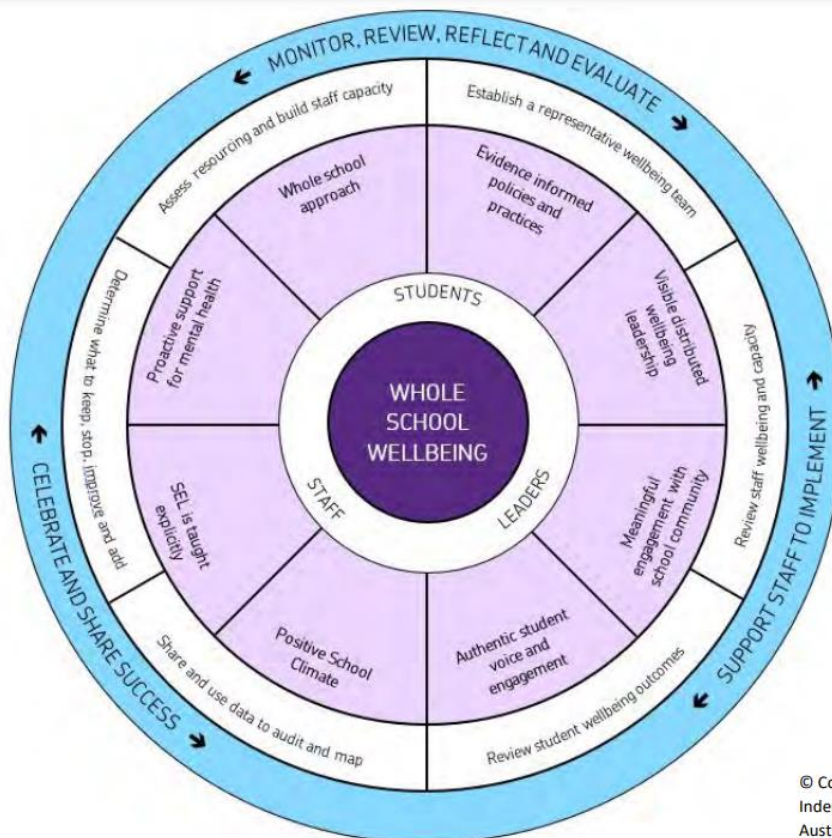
MONITOR, REVIEW, REFLECT AND EVALUATE

Establish a representative wellbeing team

Review staff wellbeing and capacity

SUPPORT STAFF TO IMPLEMENT

Review student wellbeing outcomes

Share and use data to audit and map

CELEBRATE AND SHARE SUCCESS

Determine what to keep, stop, improve and add

Assess resourcing and build staff capacity

Whole school approach

Evidence informed policies and practices

Visible distributed wellbeing leadership

Meaningful engagement with school community

Authentic student voice and engagement

Positive School Climate

SEL is taught explicitly

Proactive support for mental health

STUDENTS

LEADERS

STAFF

WHOLE SCHOOL WELLBEING

© Co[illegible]
Inde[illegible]
Aust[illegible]